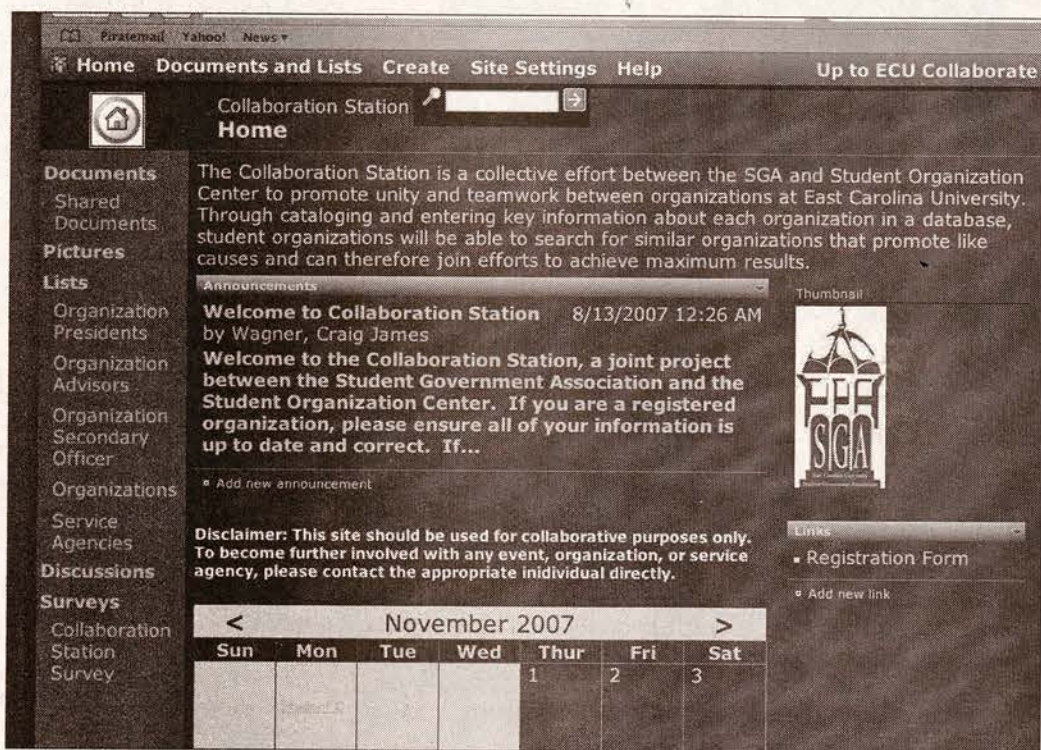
Piratemail Yahoo! News

Home Documents and Lists Create Site Settings Help Up to ECU Collaborate

Collaboration Station
Home

Documents
Shared Documents
Pictures
Lists
Organization Presidents
Organization Advisors
Organization Secondary Officer
Organizations
Service Agencies
Discussions
Surveys
Collaboration Station Survey

The Collaboration Station is a collective effort between the SGA and Student Organization Center to promote unity and teamwork between organizations at East Carolina University. Through cataloging and entering key information about each organization in a database, student organizations will be able to search for similar organizations that promote like causes and can therefore join efforts to achieve maximum results.

Announcements

Welcome to Collaboration Station 8/13/2007 12:26 AM
by Wagner, Craig James

Welcome to the Collaboration Station, a joint project between the Student Government Association and the Student Organization Center. If you are a registered organization, please ensure all of your information is up to date and correct. If...

Add new announcement

Disclaimer: This site should be used for collaborative purposes only. To become further involved with any event, organization, or service agency, please contact the appropriate inidividual directly.

Thumbnail

SGA

Links

Registration Form

Add new link

| < | | | November 2007 | | | > |
|---|---|---|---|---|---|---|
| Sun | Mon | Tue | Wed | Thur | Fri | Sat |
| | | | | 1 | 2 | 3 |